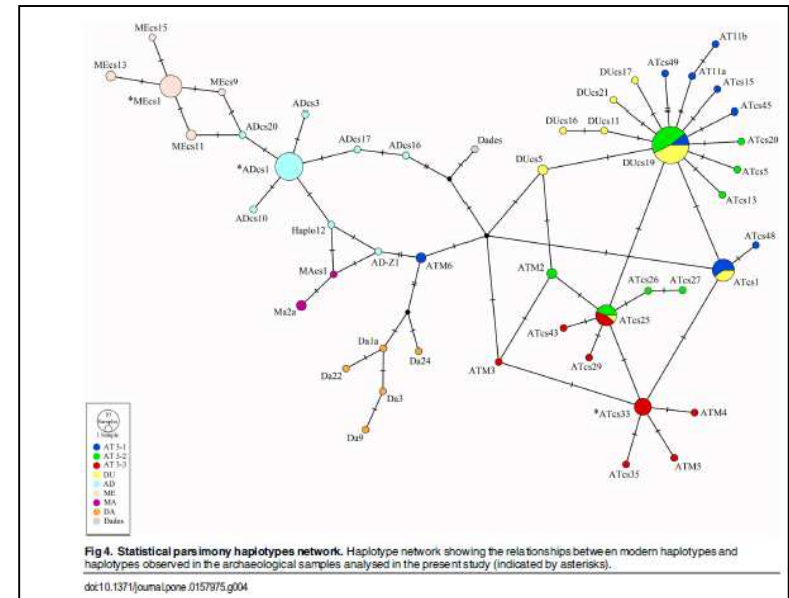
MEcs15

MEcs13

*MEcs1

MEcs9

MEcs11

ADcs20

ADcs3

*ADcs1

ADcs10

ADcs17

ADcs16

Dades

Haplo12

MAcs1

AD-Z1

ATM6

Ma2a

Da1a

Da22

Da24

Da3

Da9

DUcs17

DUcs21

DUcs16

DUcs11

DUcs5

DUcs19

ATcs49

AT11b

AT11a

ATcs15

ATcs45

ATcs20

ATcs5

ATcs13

ATcs48

ATcs1

ATM2

ATcs26

ATcs27

ATcs25

ATcs43

ATcs29

ATM3

*ATcs33

ATM4

ATcs35

ATM5

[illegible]

AT 3-1
AT 3-2
AT 3-3
DU
AD
ME
MA
DA
Dades

Fig 4. Statistical parsimony haplotypes network. Haplotype network showing the relationships between modern haplotypes and haplotypes observed in the archaeological samples analysed in the present study (indicated by asterisks).

doi:10.1371/journal.pone.0157975.g004